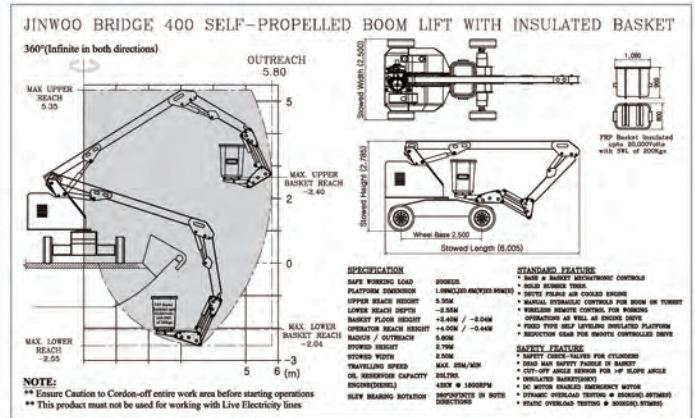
JINWOO BRIDGE 400 SELF-PROPELLED BOOM LIFT WITH INSULATED BASKET

360°(Infinite in both directions)

OUTREACH
5.80

MAX. UPPER REACH
5.35

MAX. UPPER BASKET REACH
-2.40

MAX. LOWER REACH
-2.55

MAX. LOWER BASKET REACH
-2.04

5
4
2
0
-2
-3

5 6 (m)

Stowed Width (2,500)

1,080

FRP Basket Insulated upto 20,000Volts with SWL of 200Kgs

Stowed Height (2,785)

Wheel Base 2,500

Stowed Length (6,005)

SPECIFICATION

| | |
|---|---|
| SAFE WORKING LOAD | 200KGS. |
| PLATFORM DIMENSION | 1.08M(L)X0.85M(W)X0.90M(H) |
| UPPER REACH HEIGHT | 5.35M |
| LOWER REACH DEPTH | -2.55M |
| BASKET FLOOR HEIGHT | +2.40M / -2.04M |
| OPERATOR REACH HEIGHT | +4.00M / -0.44M |
| RADIUS / OUTREACH | 5.80M |
| STOWED HEIGHT | 2.79M |
| STOWED WIDTH | 2.50M |
| TRAVELLING SPEED | MAX. 25M/MIN |
| OIL RESERVOIR CAPACITY | 50LTRS. |
| ENGINE(DIESEL) | 43HP @ 1800RPM |
| SLEW BEARING ROTATION | 360°INFINITE IN BOTH DIRECTIONS |

STANDARD FEATURE
* BASE & BASKET MECHATRONIC CONTROLS
* SOLID RUBBER TIRES
* DEUTZ F3L913 AIR COOLED ENGINE
* MANUAL HYDRAULIC CONTROLS FOR BOOM ON TURRET
* WIRELESS REMOTE CONTROL FOR WORKING OPERATIONS AS WELL AS ENGINE DRIVE
* FIXED TYPE SELF LEVELING INSULATED PLATFORM
* REDUCTION GEAR FOR SMOOTH CONTROLLED DRIVE

SAFETY FEATURE
* SAFETY CHECK-VALVES FOR CYLINDERS
* DEAD MAN SAFETY PADDLE IN BASKET
* CUT-OFF ANGLE SENSOR FOR 14° SLOPE ANGLE
* INSULATED BASKET(HDW)
* DC MOTOR ENABLED EMERGENCY MOTOR
* DYNAMIC OVERLOAD TESTING @ 250KGS(1.25TIMES)
* STATIC OVERLOAD TESTING @ 300KGS(1.5TIMES)

NOTE:
** Ensure Caution to Cordon-off entire work area before starting operations
** This product must not be used for working with Live Electricity lines